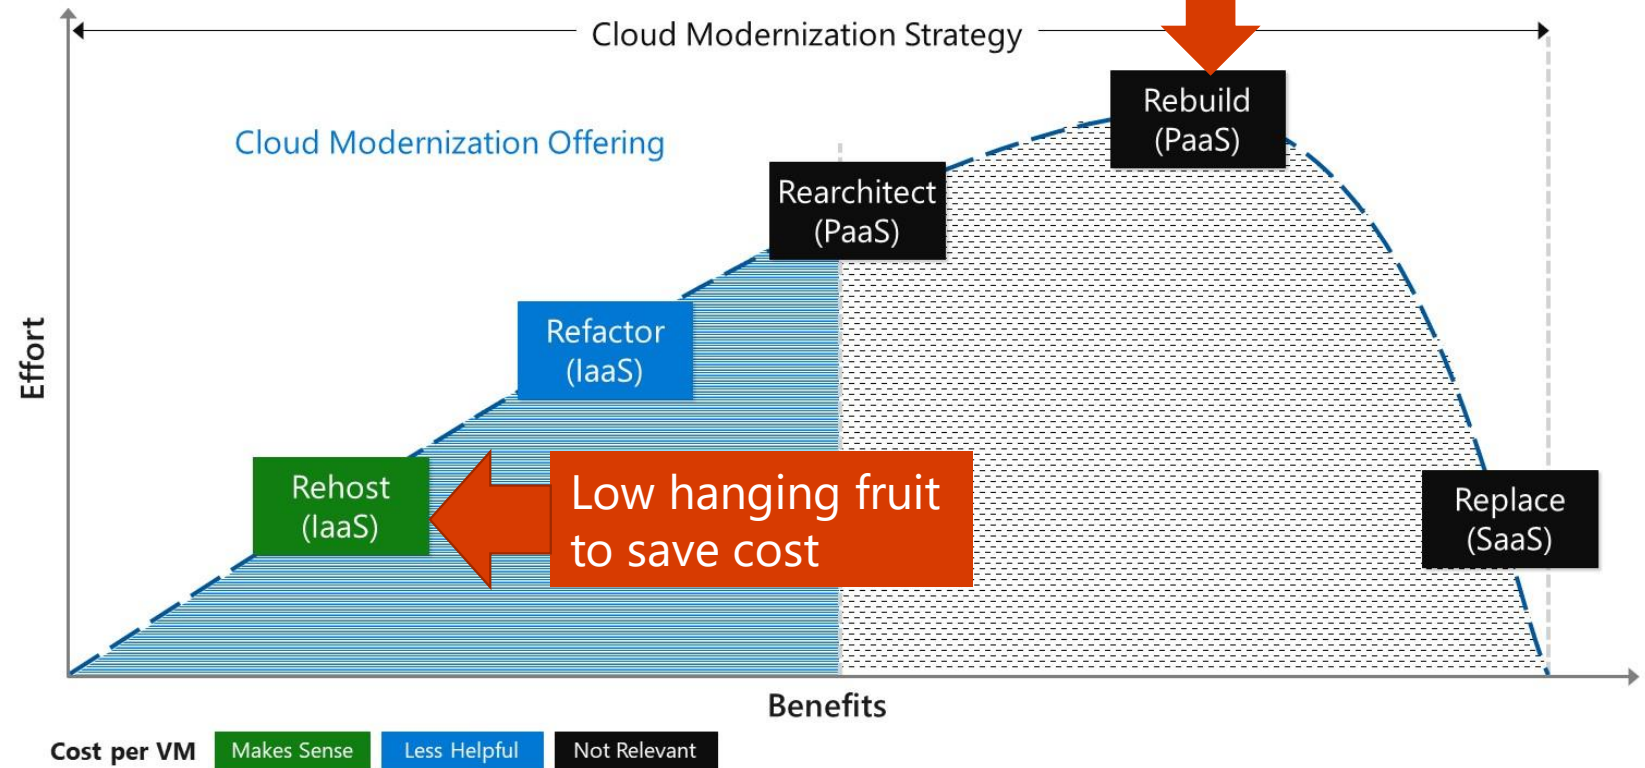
Cloud Modernization Strategy

Cloud Modernization Offering

Rebuild (PaaS)

Rearchitect (PaaS)

Refactor (IaaS)

Rehost (IaaS)

Low hanging fruit to save cost

Replace (SaaS)

Effort

Benefits

Cost per VM

Makes Sense

Less Helpful

Not Relevant